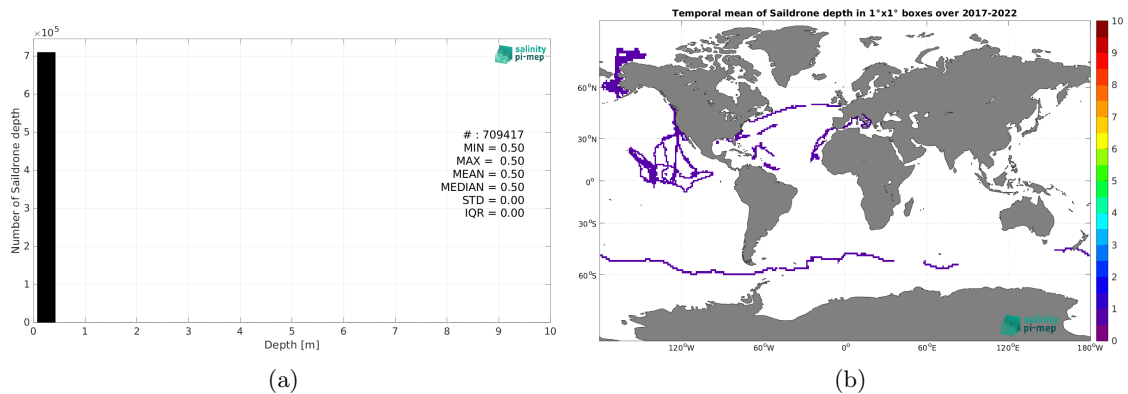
$\times 10^5$
7
6
5
4
3
2
1
0
Number of Saildrone depth
salinity pi-mep
# : 709417
MIN = 0.50
MAX = 0.50
MEAN = 0.50
MEDIAN = 0.50
STD = 0.00
IQR = 0.00
0 1 2 3 4 5 6 7 8 9 10
Depth [m]
(a)

Temporal mean of Saildrone depth in 1°x1° boxes over 2017-2022
60°N
30°N
0°
30°S
60°S
120°W 60°W 0° 60°E 120°E 180°W
salinity pi-mep
10
9
8
7
6
5
4
3
2
1
0
(b)